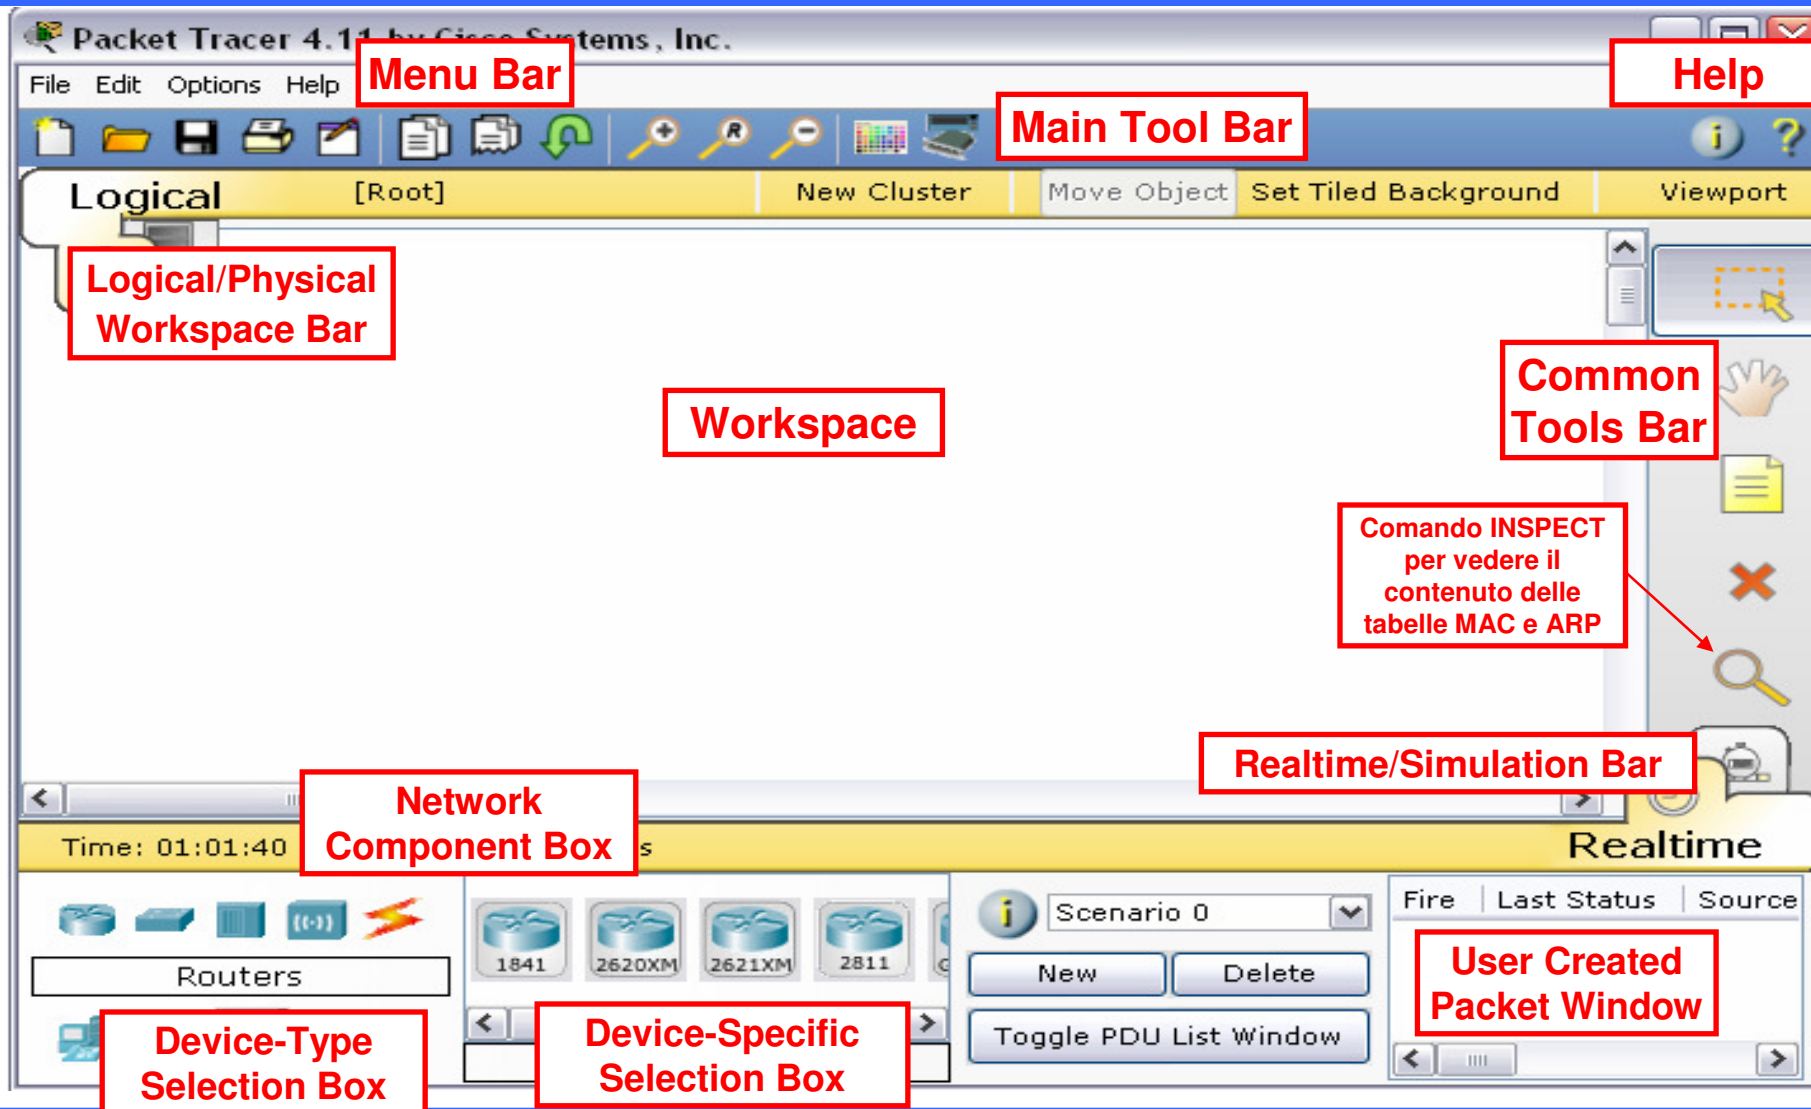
Packet Tracer 4.11 by Cisco Systems, Inc.

File Edit Options Help

Menu Bar

Help

Main Tool Bar

Logical [Root] New Cluster Move Object Set Tiled Background Viewport

Logical/Physical Workspace Bar

Workspace

Common Tools Bar

Comando INSPECT per vedere il contenuto delle tabelle MAC e ARP

Realtime/Simulation Bar

Network Component Box

Time: 01:01:40

Realtime

Routers

1841 2620XM 2621XM 2811

Scenario 0

New Delete

Toggle PDU List Window

Fire Last Status Source

User Created Packet Window

Device-Type Selection Box

Device-Specific Selection Box